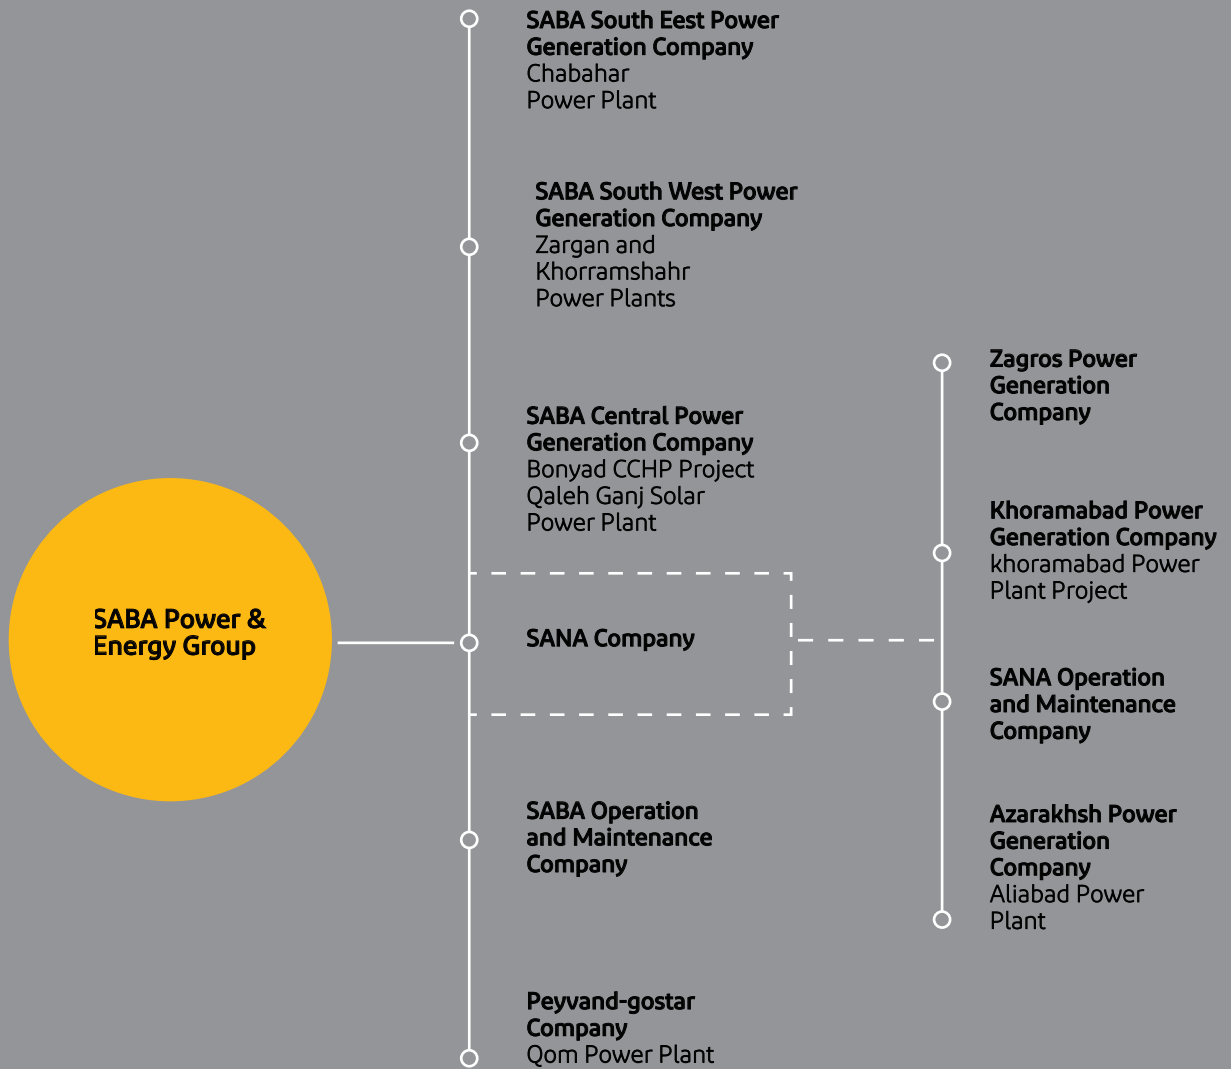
SABA Power & Energy Group

SABA South Eest Power Generation Company
Chabahar Power Plant

SABA South West Power Generation Company
Zargan and Khorramshahr Power Plants

SABA Central Power Generation Company
Bonyad CCHP Project
Qaleh Ganj Solar Power Plant

SANA Company

SABA Operation and Maintenance Company

Peyvand-gostar Company
Qom Power Plant

Zagros Power Generation Company

Khoramabad Power Generation Company
khoramabad Power Plant Project

SANA Operation and Maintenance Company

Azarakhsh Power Generation Company
Aliabad Power Plant